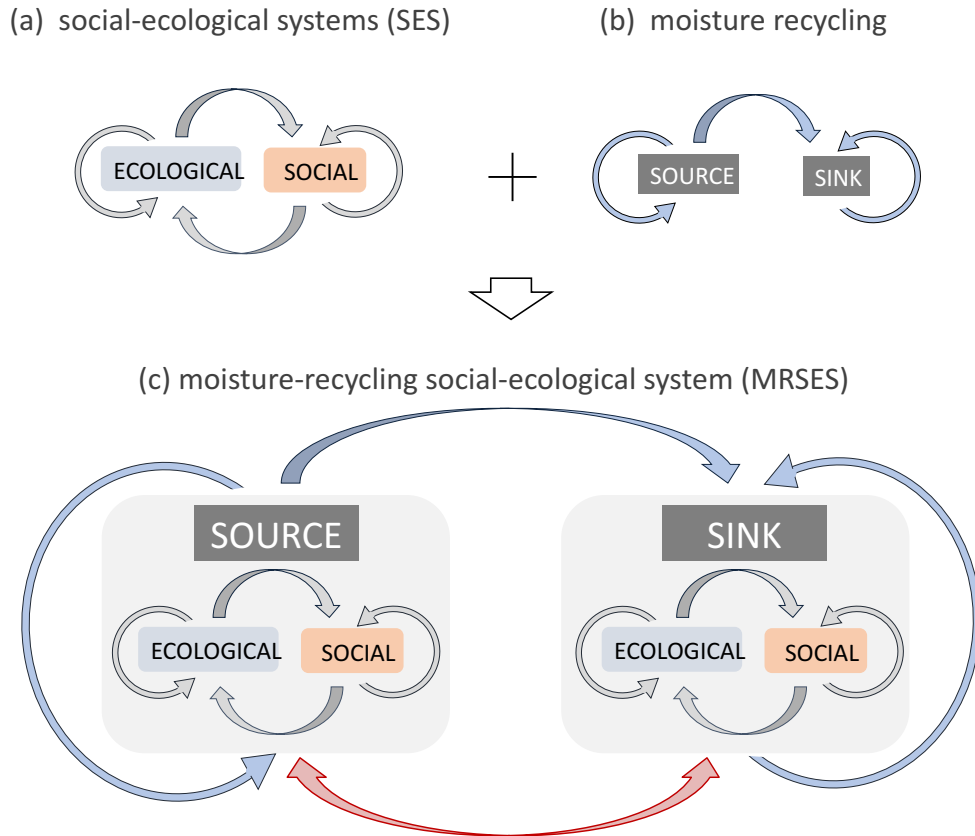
(a) social-ecological systems (SES)

(b) moisture recycling

ECOLOGICAL

SOCIAL

SOURCE

SINK

(c) moisture-recycling social-ecological system (MRSES)

SOURCE

ECOLOGICAL

SOCIAL

SINK

ECOLOGICAL

SOCIAL